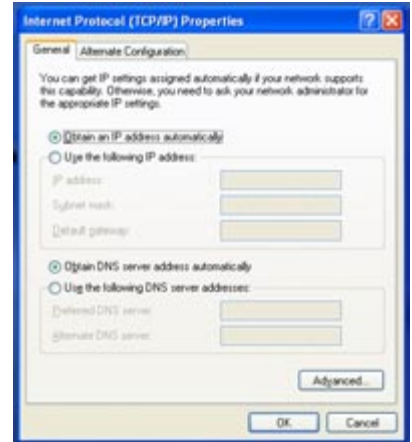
Internet Protocol (TCP/IP) Properties

General | Alternate Configuration

You can get IP settings assigned automatically if your network supports this capability. Otherwise, you need to ask your network administrator for the appropriate IP settings.

Obtain an IP address automatically

Use the following IP address:

IP address:

Subnet mask:

Default gateway:

Obtain DNS server address automatically

Use the following DNS server addresses:

Preferred DNS server:

Alternate DNS server:

Advanced...

OK | Cancel